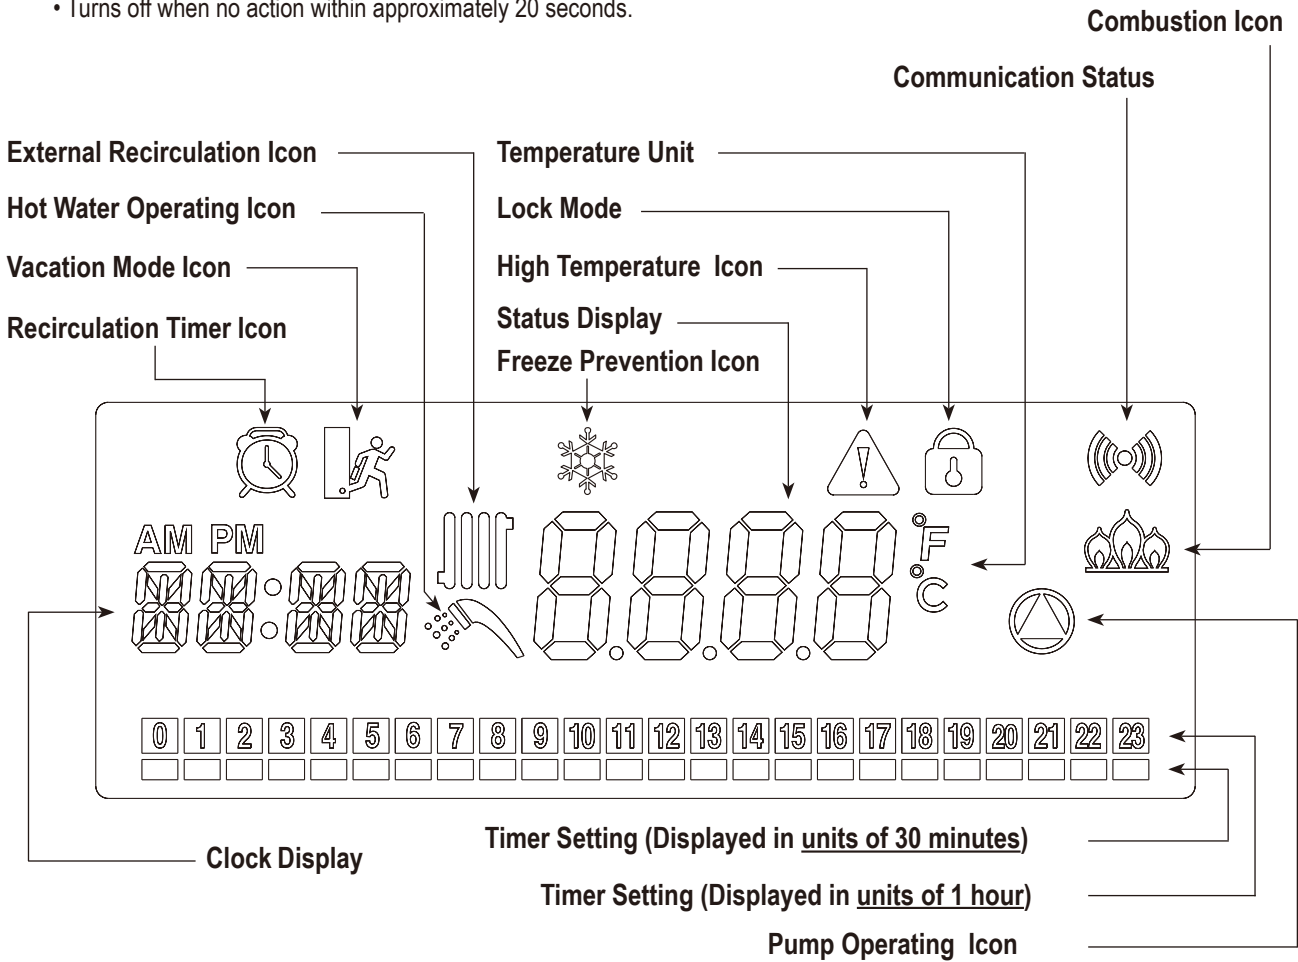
• Turns off when no action within approximately 20 seconds.

Combustion Icon

Communication Status

External Recirculation Icon

Hot Water Operating Icon

Vacation Mode Icon

Recirculation Timer Icon

Temperature Unit

Lock Mode

High Temperature Icon

Status Display

Freeze Prevention Icon

AM PM

°F

°C

| 0 | 1 | 2 | 3 | 4 | 5 | 6 | 7 | 8 | 9 | 10 | 11 | 12 | 13 | 14 | 15 | 16 | 17 | 18 | 19 | 20 | 21 | 22 | 23 |
|---|---|---|---|---|---|---|---|---|---|---|---|---|---|---|---|---|---|---|---|---|---|---|---|

Clock Display

Timer Setting (Displayed in units of 30 minutes)

Timer Setting (Displayed in units of 1 hour)

Pump Operating Icon